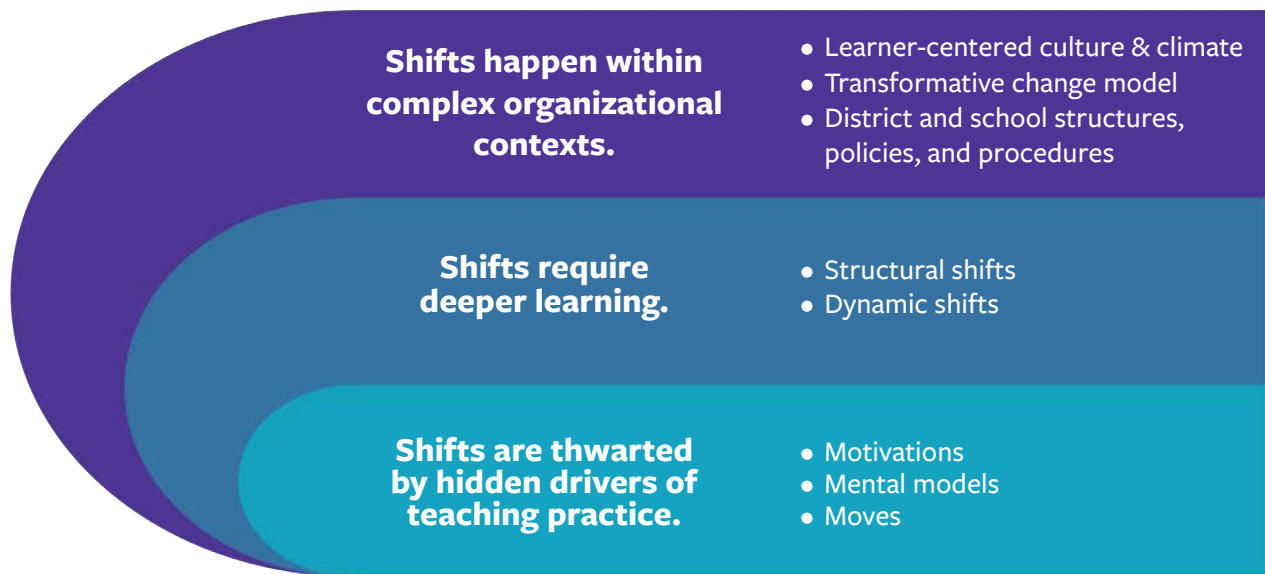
Shifts happen within complex organizational contexts.

- Learner-centered culture & climate
- Transformative change model
- District and school structures, policies, and procedures

Shifts require deeper learning.

- Structural shifts
- Dynamic shifts

Shifts are thwarted by hidden drivers of teaching practice.

- Motivations
- Mental models
- Moves